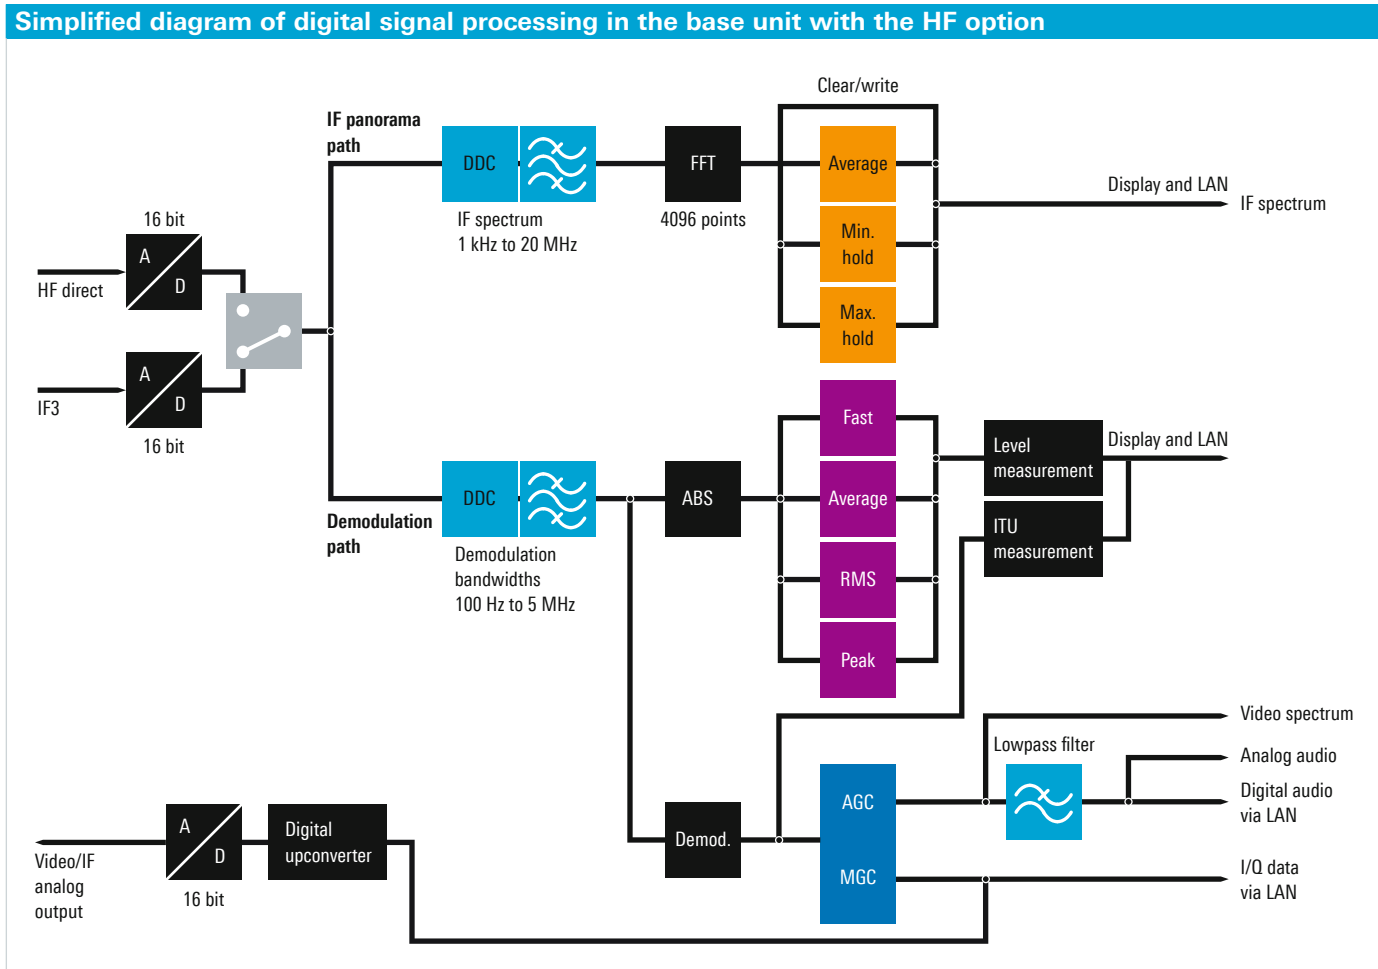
Simplified diagram of digital signal processing in the base unit with the HF option

Clear/write

IF panorama path

DDC

FFT

Average

Display and LAN

IF spectrum

IF spectrum
1 kHz to 20 MHz

4096 points

Min. hold

16 bit

A
D

HF direct

Max. hold

A
D

IF3

16 bit

Fast

Level measurement

Display and LAN

DDC

ABS

Average

ITU measurement

Demodulation path

Demodulation bandwidths
100 Hz to 5 MHz

RMS

Peak

Video spectrum

Lowpass filter

Analog audio

AGC

Digital audio via LAN

A
D

Digital upconverter

Demod.

Video/IF analog output

16 bit

MGC

I/Q data via LAN